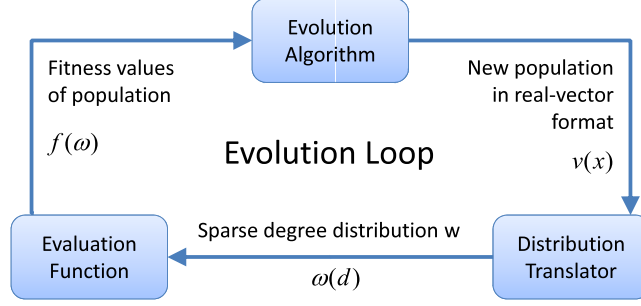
Evolution Algorithm

Fitness values of population

$f(\omega)$

New population in real-vector format

$v(x)$

Evolution Loop

Evaluation Function

Sparse degree distribution w

$\omega(d)$

Distribution Translator